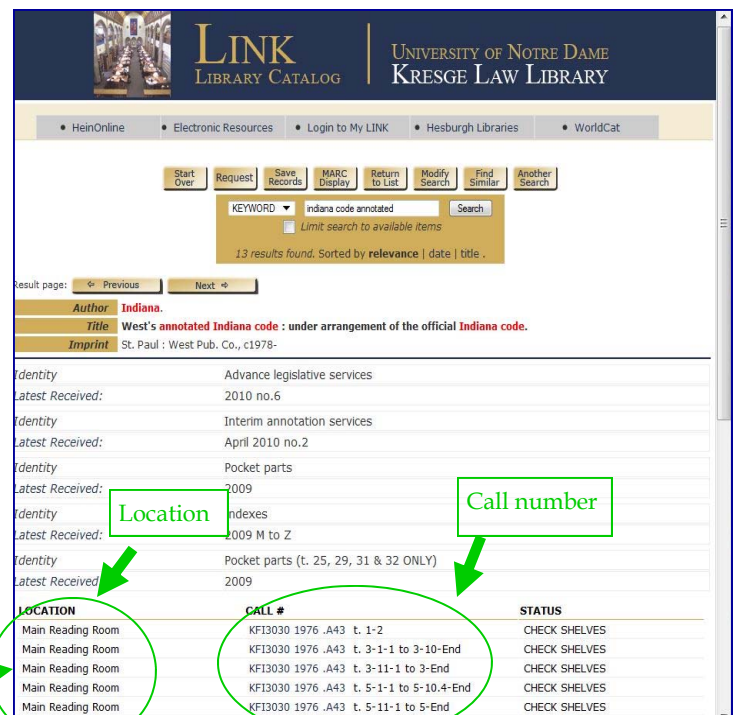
LINK
LIBRARY CATALOG

UNIVERSITY OF NOTRE DAME
KRESGE LAW LIBRARY

• HeinOnline • Electronic Resources • Login to My LINK • Hesburgh Libraries • WorldCat

Start Over | Request | Save Records | MARC Display | Return to List | Modify Search | Find Similar | Another Search

KEYWORD ▼ indiana code annotated Search

Limit search to available items

13 results found. Sorted by relevance | date | title .

Result page: ⇦ Previous Next ⇨

Author Indiana.

Title West's annotated Indiana code : under arrangement of the official Indiana code.

Imprint St. Paul : West Pub. Co., c1978-

| | |
|---|---|
| Identity | Advance legislative services |
| Latest Received: | 2010 no.6 |
| Identity | Interim annotation services |
| Latest Received: | April 2010 no.2 |
| Identity | Pocket parts |
| Latest Received: | 2009 |
| Identity | Indexes |
| Latest Received: | 2009 M to Z |
| Identity | Pocket parts (t. 25, 29, 31 & 32 ONLY) |
| Latest Received: | 2009 |

Location

Call number

| LOCATION | CALL # | STATUS |
|---|---|---|
| Main Reading Room | KFI3030 1976 .A43 t. 1-2 | CHECK SHELVES |
| Main Reading Room | KFI3030 1976 .A43 t. 3-1-1 to 3-10-End | CHECK SHELVES |
| Main Reading Room | KFI3030 1976 .A43 t. 3-11-1 to 3-End | CHECK SHELVES |
| Main Reading Room | KFI3030 1976 .A43 t. 5-1-1 to 5-10.4-End | CHECK SHELVES |
| Main Reading Room | KFI3030 1976 .A43 t. 5-11-1 to 5-End | CHECK SHELVES |